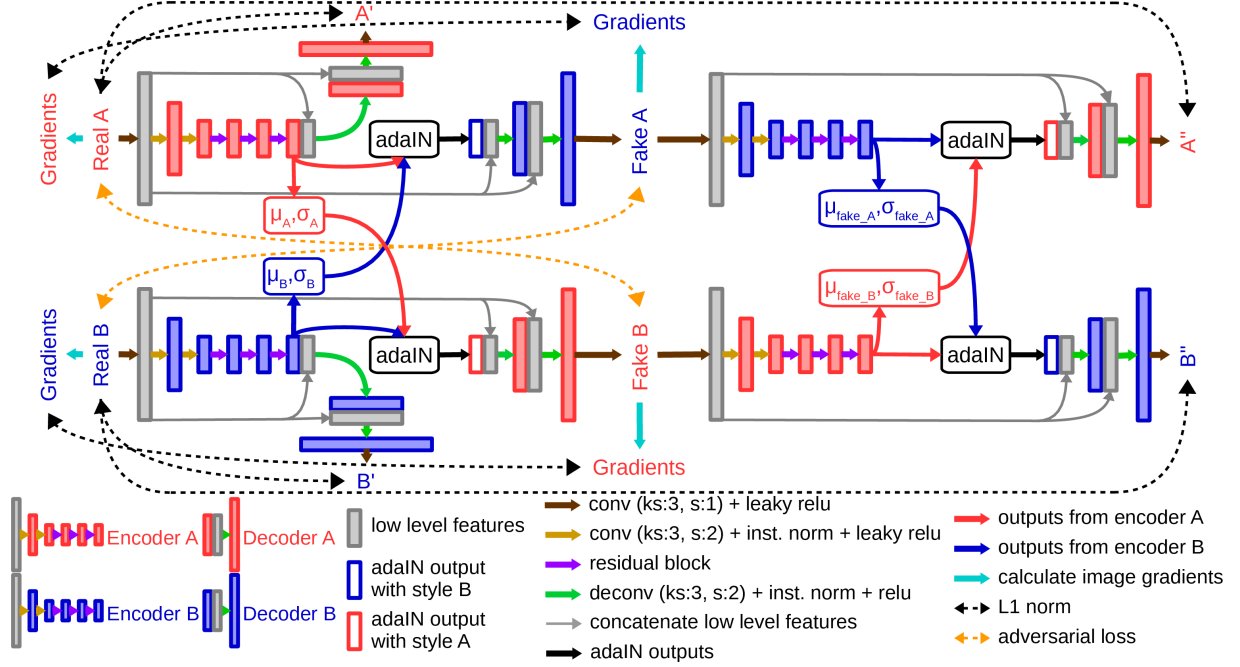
A'

Gradients

Gradients

Real A

adaIN

Fake A

adaIN

A''

$\mu_A, \sigma_A$

$\mu_{fake\_A}, \sigma_{fake\_A}$

$\mu_B, \sigma_B$

$\mu_{fake\_B}, \sigma_{fake\_B}$

Gradients

Real B

adaIN

Fake B

adaIN

B''

B'

Gradients

Encoder A

Decoder A

Encoder B

Decoder B

low level features

adaIN output with style B

adaIN output with style A

conv (ks:3, s:1) + leaky relu

conv (ks:3, s:2) + inst. norm + leaky relu

residual block

deconv (ks:3, s:2) + inst. norm + relu

concatenate low level features

adaIN outputs

outputs from encoder A

outputs from encoder B

calculate image gradients

L1 norm

adversarial loss